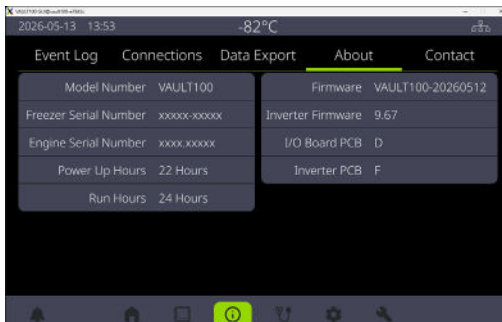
VAULT100 SUB(vault100-e9465)

2026-05-13 13:53

-82°C

Event Log
Connections
Data Export
About
Contact

| Model Number | VAULT100 |
|---|---|
| Freezer Serial Number | xxxxx-xxxxx |
| Engine Serial Number | xxxx.xxxxx |
| Power Up Hours | 22 Hours |
| Run Hours | 24 Hours |

| Firmware | VAULT100-20260512 |
|---|---|
| Inverter Firmware | 9.67 |
| I/O Board PCB | D |
| Inverter PCB | F |